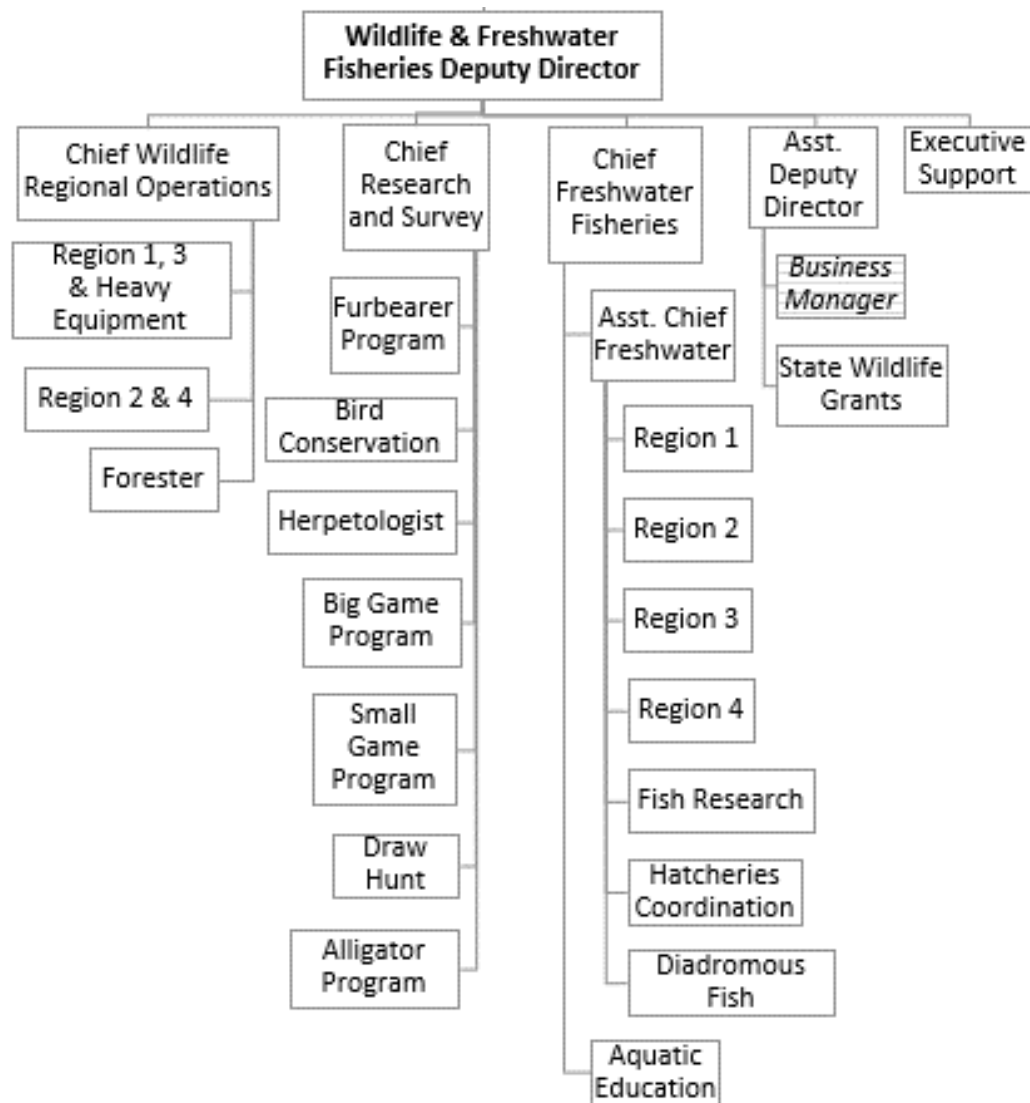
Wildlife & Freshwater Fisheries Deputy Director

Chief Wildlife Regional Operations

Region 1, 3 & Heavy Equipment

Region 2 & 4

Forester

Chief Research and Survey

Furbearer Program

Bird Conservation

Herpetologist

Big Game Program

Small Game Program

Draw Hunt

Alligator Program

Chief Freshwater Fisheries

Asst. Chief Freshwater

Region 1

Region 2

Region 3

Region 4

Fish Research

Hatcheries Coordination

Diadromous Fish

Aquatic Education

Asst. Deputy Director

Business Manager

State Wildlife Grants

Executive Support